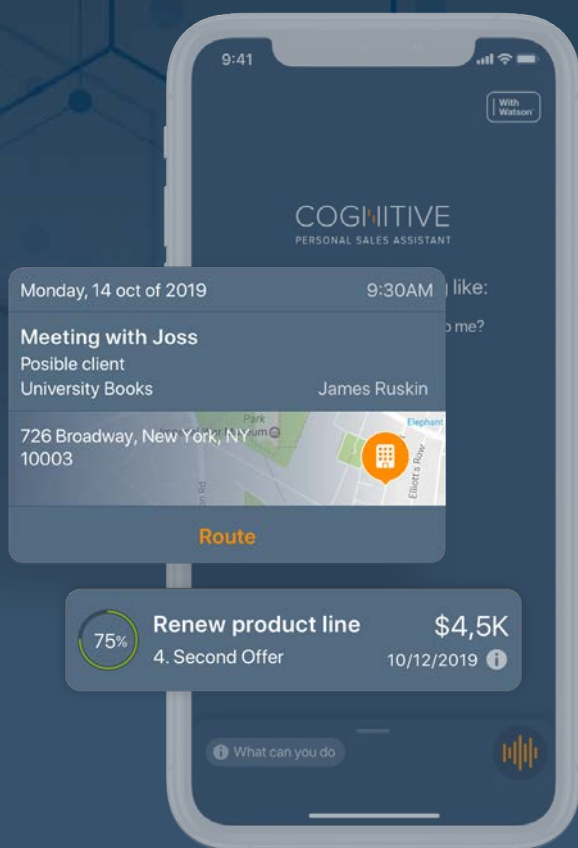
9:41

With Watson

COGNITIVE
PERSONAL SALES ASSISTANT

like:

me?

Monday, 14 oct of 2019 9:30AM

Meeting with Joss
Posible client
University Books James Ruskin

726 Broadway, New York, NY 10003

Park
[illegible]um
Elephant
Elliott's Row
Rd

Route

75%
Renew product line $4,5K
4. Second Offer 10/12/2019

What can you do